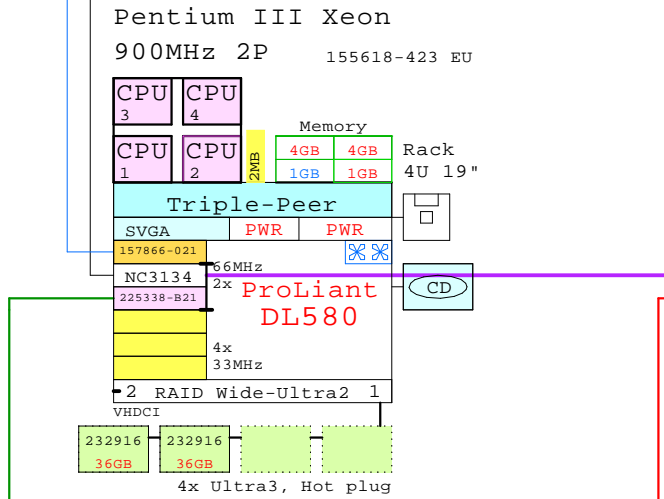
Pentium III Xeon
900MHz 2P
155618-423 EU

CPU 3
CPU 4
CPU 1
CPU 2
2MB

Memory
4GB 4GB
1GB 1GB

Rack
4U 19"

Triple-Peer
SVGA
PWR
PWR
157866-021
NC3134
66MHz
2x
225338-B21
ProLiant
DL580
CD
4x
33MHz
2 RAID Wide-Ultra2 1
VHDCI
232916 36GB
232916 36GB
4x Ultra3, Hot plug